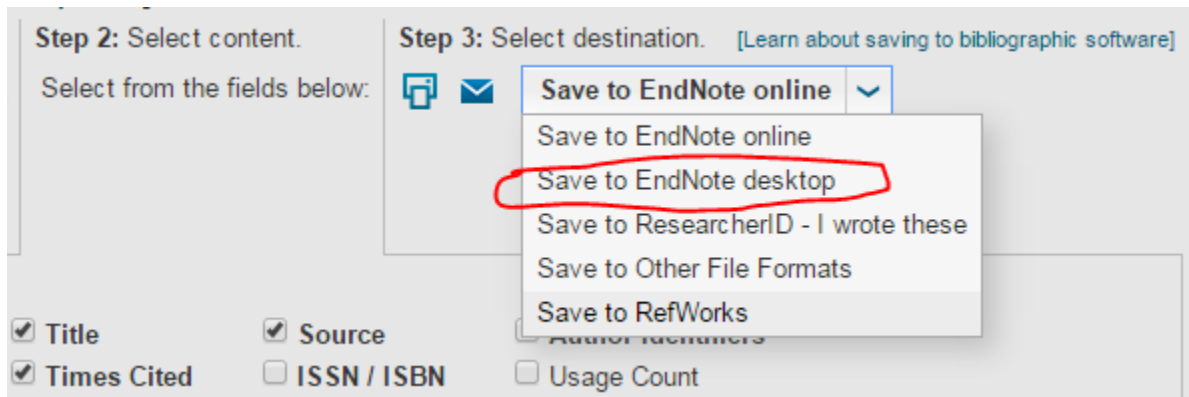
Step 2: Select content.

Select from the fields below:

Step 3: Select destination. [Learn about saving to bibliographic software]

Save to EndNote online

Save to EndNote online
Save to EndNote desktop
Save to ResearcherID - I wrote these
Save to Other File Formats
Save to RefWorks

Title
Source
Author Identifiers
Times Cited
ISSN / ISBN
Usage Count